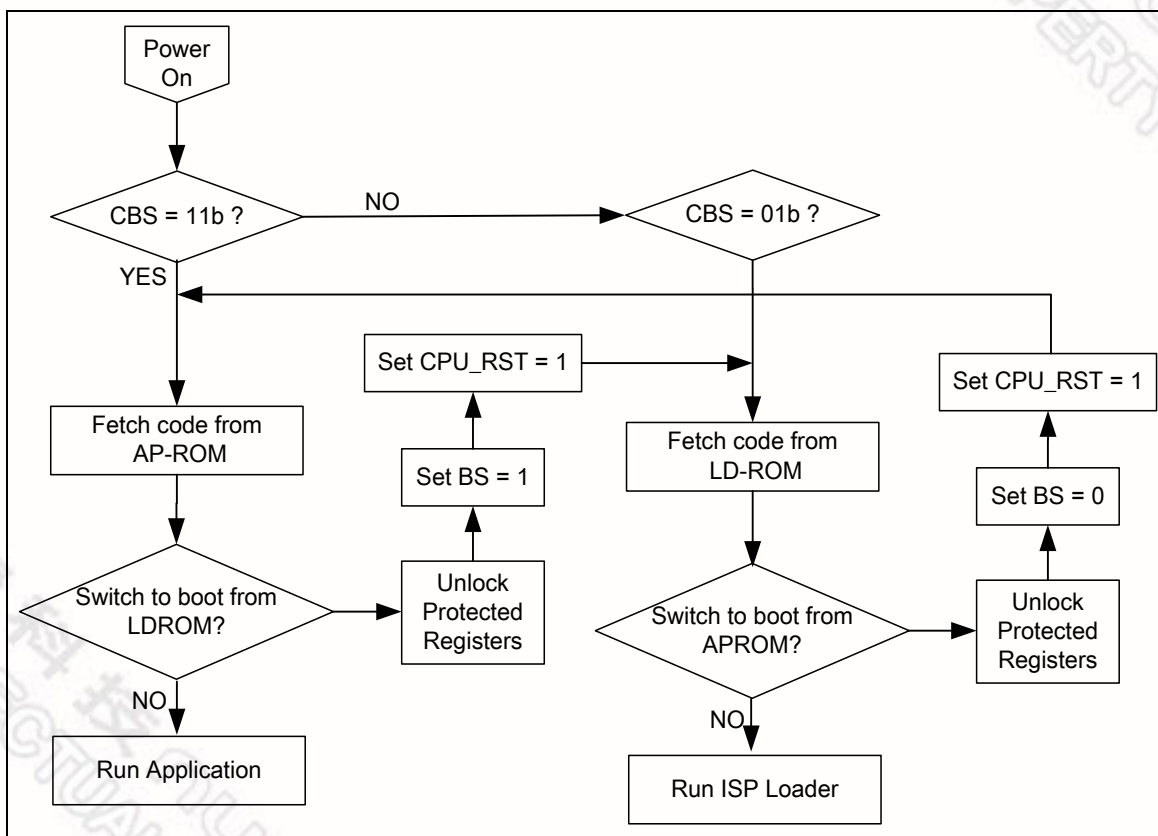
Power On

CBS = 11b ?

NO

CBS = 01b ?

YES

Set CPU_RST = 1

Set CPU_RST = 1

Fetch code from AP-ROM

Set BS = 1

Fetch code from LD-ROM

Set BS = 0

Switch to boot from LDROM?

Unlock Protected Registers

Switch to boot from APROM?

Unlock Protected Registers

NO

NO

Run Application

Run ISP Loader